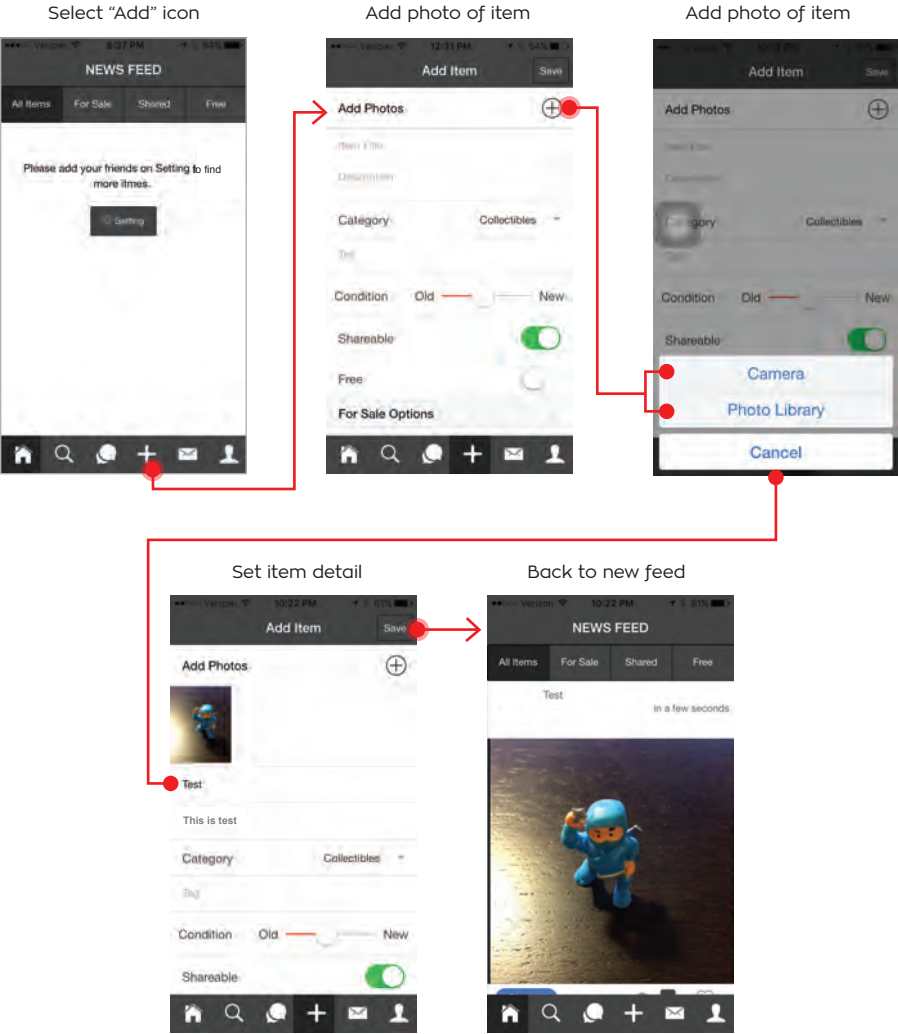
Select "Add" icon

Verizon 8:37 PM 94%

NEWS FEED

All Items For Sale Shared Free

Please add your friends on Setting to find more itmes.

Setting

Add photo of item

Verizon 12:31 PM 54%

Add Item Save

Add Photos

Item Title

Description

Category Collectibles

Tag

Condition Old New

Shareable

Free

For Sale Options

Add photo of item

Add Item Save

Add Photos

Item Title

Description

Category Collectibles

Tag

Condition Old New

Shareable

Camera

Photo Library

Cancel

Set item detail

Verizon 10:22 PM 81%

Add Item Save

Add Photos

Test

This is test

Category Collectibles

Tag

Condition Old New

Shareable

Back to new feed

Verizon 10:22 PM 81%

NEWS FEED

All Items For Sale Shared Free

Test

in a few seconds